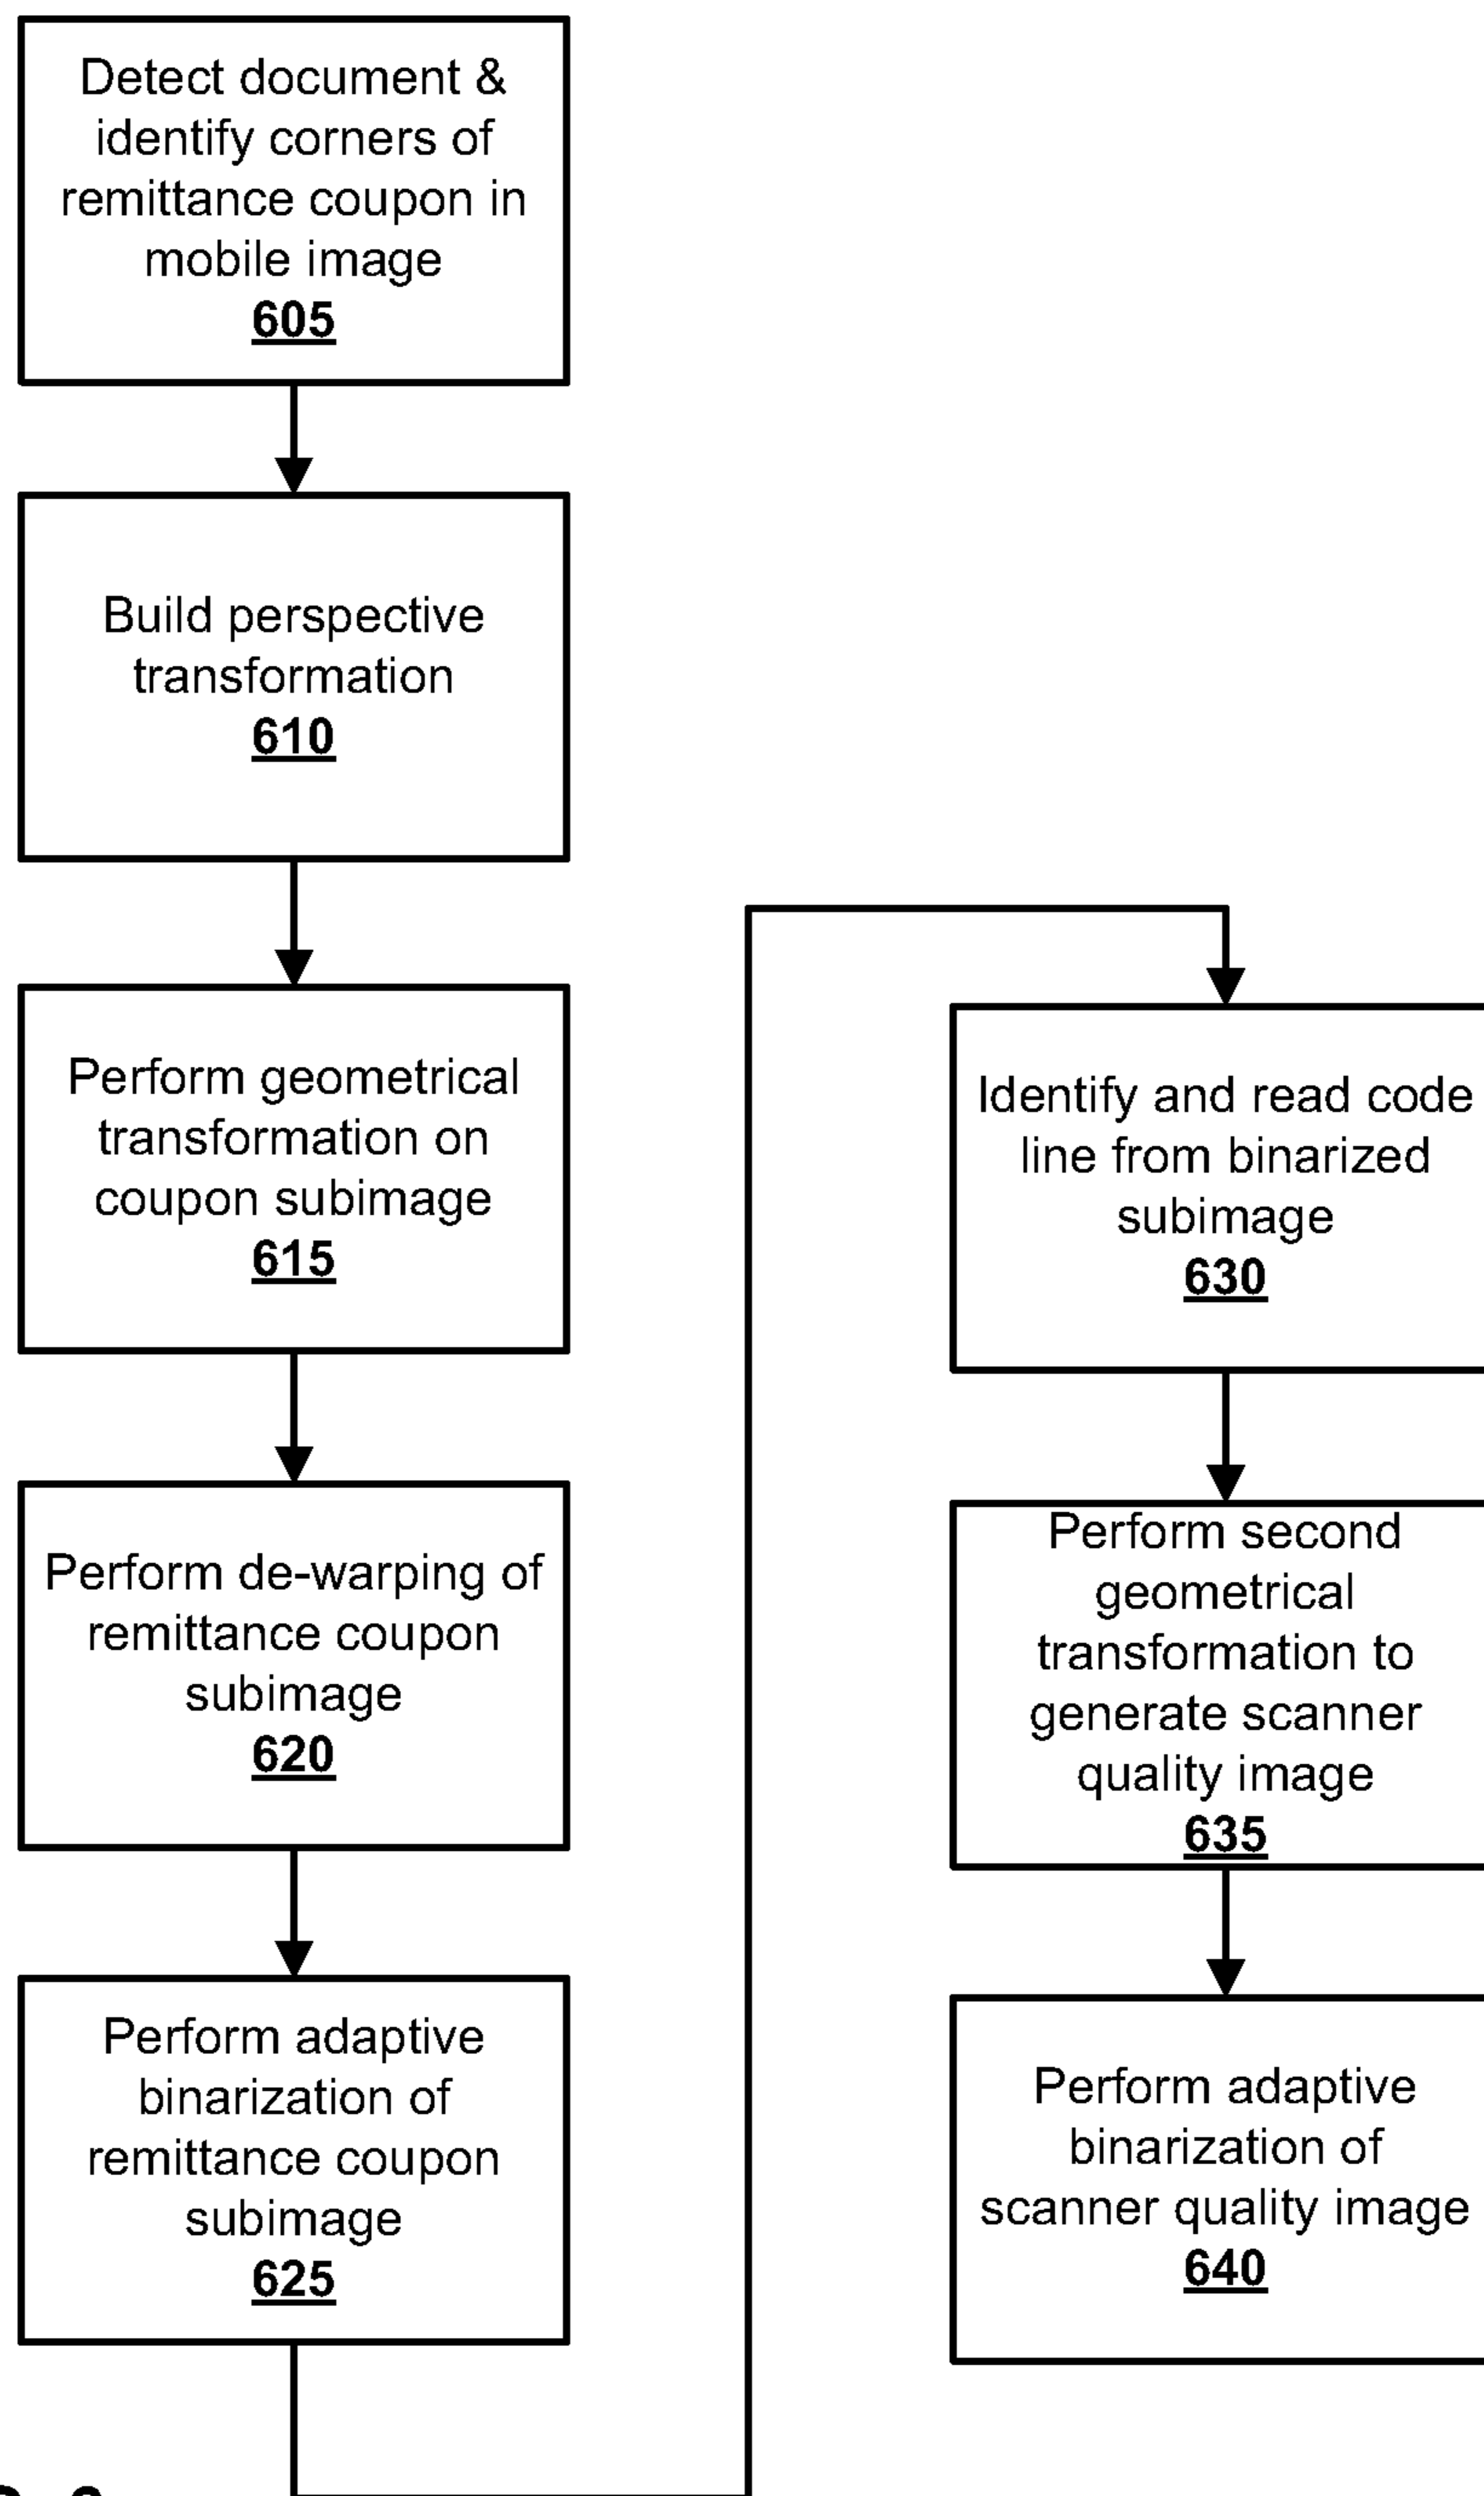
Detect document & identify corners of remittance coupon in mobile image
605

Build perspective transformation
610

Perform geometrical transformation on coupon subimage
615

Perform de-warping of remittance coupon subimage
620

Perform adaptive binarization of remittance coupon subimage
625

Identify and read code line from binarized subimage
630

Perform second geometrical transformation to generate scanner quality image
635

Perform adaptive binarization of scanner quality image
640

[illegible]